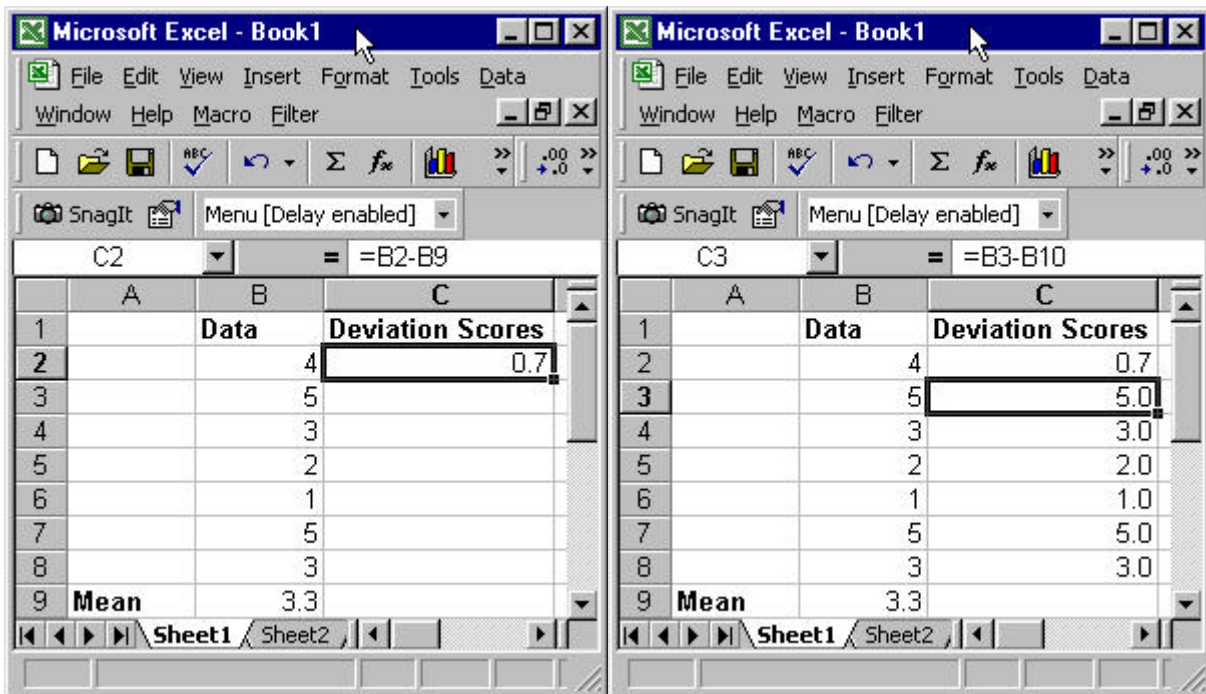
Microsoft Excel - Book1

File Edit View Insert Format Tools Data
Window Help Macro Filter

SnagIt Menu [Delay enabled]

C2 = =B2-B9

| | A | B | C |
|---|---|---|---|
| 1 | | Data | Deviation Scores |
| 2 | | 4 | 0.7 |
| 3 | | 5 | |
| 4 | | 3 | |
| 5 | | 2 | |
| 6 | | 1 | |
| 7 | | 5 | |
| 8 | | 3 | |
| 9 | Mean | 3.3 | |

Sheet1 Sheet2

Microsoft Excel - Book1

File Edit View Insert Format Tools Data
Window Help Macro Filter

SnagIt Menu [Delay enabled]

C3 = =B3-B10

| | A | B | C |
|---|---|---|---|
| 1 | | Data | Deviation Scores |
| 2 | | 4 | 0.7 |
| 3 | | 5 | 5.0 |
| 4 | | 3 | 3.0 |
| 5 | | 2 | 2.0 |
| 6 | | 1 | 1.0 |
| 7 | | 5 | 5.0 |
| 8 | | 3 | 3.0 |
| 9 | Mean | 3.3 | |

Sheet1 Sheet2